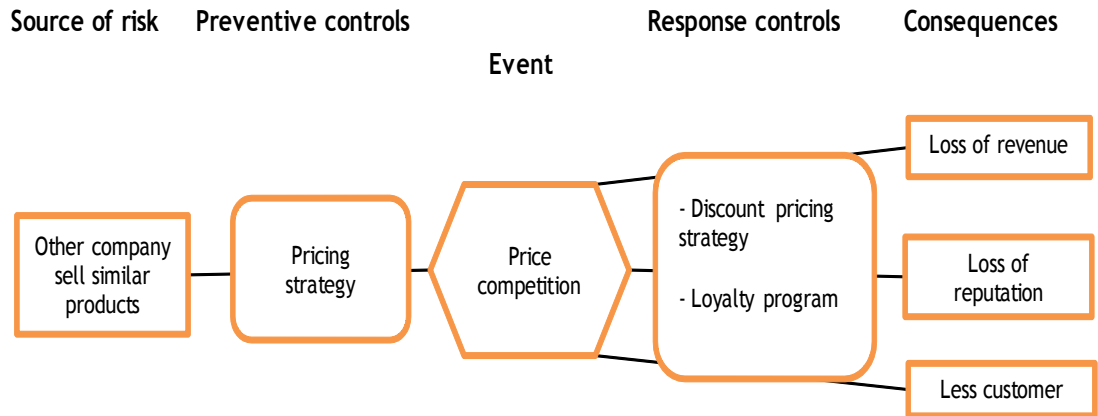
Source of risk

Preventive controls

Event

Response controls

Consequences

Other company sell similar products

Pricing strategy

Price competition

- Discount pricing strategy

- Loyalty program

Loss of revenue

Loss of reputation

Less customer